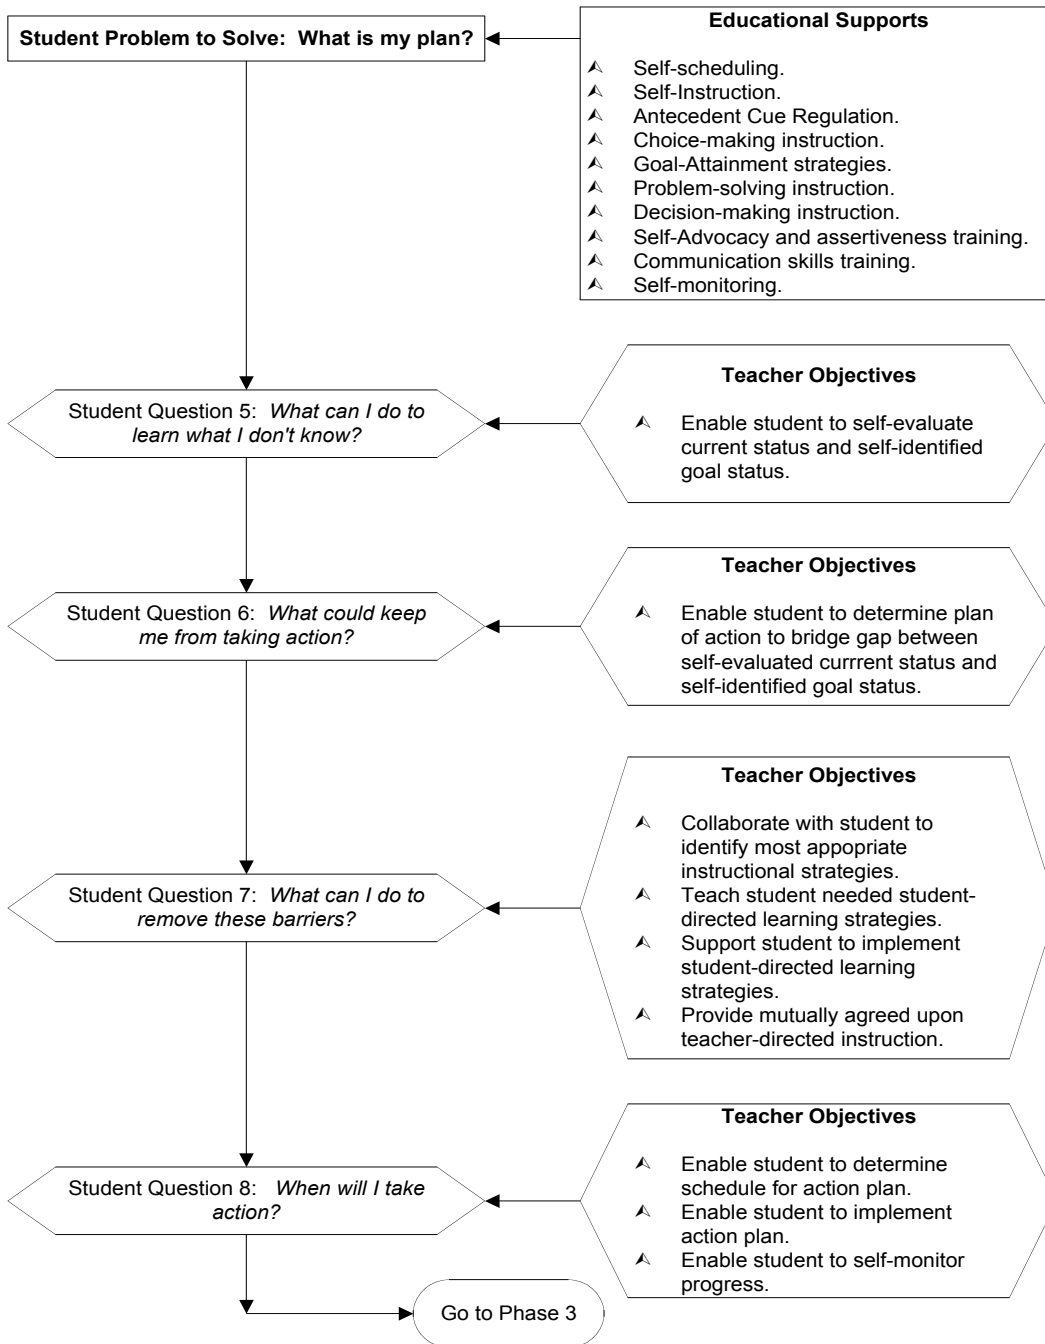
Student Problem to Solve: What is my plan?

Educational Supports

- Self-scheduling.
- Self-Instruction.
- Antecedent Cue Regulation.
- Choice-making instruction.
- Goal-Attainment strategies.
- Problem-solving instruction.
- Decision-making instruction.
- Self-Advocacy and assertiveness training.
- Communication skills training.
- Self-monitoring.

Student Question 5: *What can I do to learn what I don't know?*

Teacher Objectives

- Enable student to self-evaluate current status and self-identified goal status.

Student Question 6: *What could keep me from taking action?*

Teacher Objectives

- Enable student to determine plan of action to bridge gap between self-evaluated currrent status and self-identified goal status.

Student Question 7: *What can I do to remove these barriers?*

Teacher Objectives

- Collaborate with student to identify most appopriate instructional strategies.
- Teach student needed student-directed learning strategies.
- Support student to implement student-directed learning strategies.
- Provide mutually agreed upon teacher-directed instruction.

Student Question 8: *When will I take action?*

Teacher Objectives

- Enable student to determine schedule for action plan.
- Enable student to implement action plan.
- Enable student to self-monitor progress.

Go to Phase 3